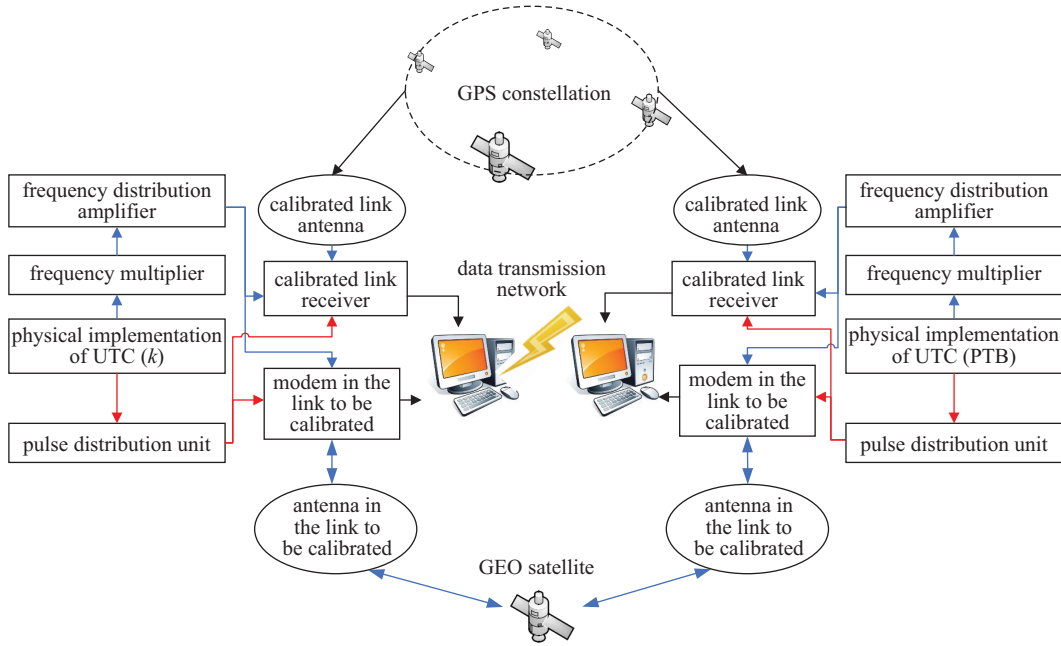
GPS constellation

frequency distribution amplifier

frequency multiplier

physical implementation of UTC ($k$)

pulse distribution unit

calibrated link antenna

calibrated link receiver

modem in the link to be calibrated

antenna in the link to be calibrated

data transmission network

calibrated link antenna

calibrated link receiver

modem in the link to be calibrated

antenna in the link to be calibrated

frequency distribution amplifier

frequency multiplier

physical implementation of UTC (PTB)

pulse distribution unit

GEO satellite